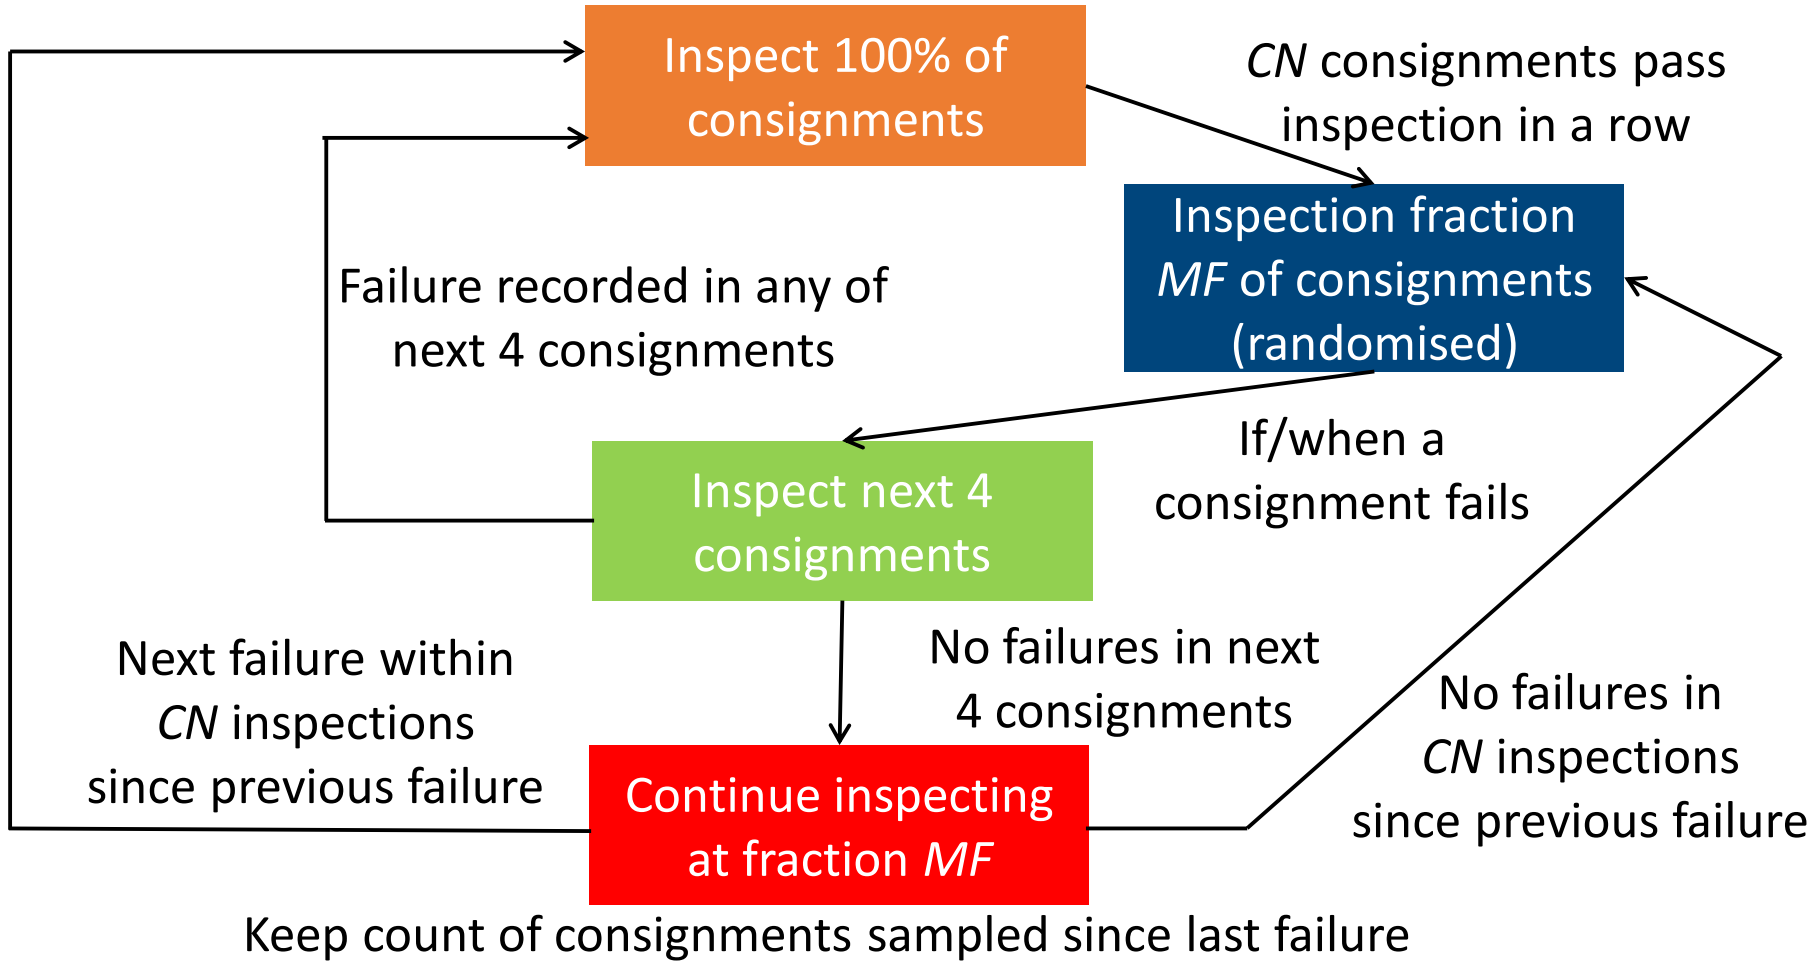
Inspect 100% of consignments

*CN* consignments pass inspection in a row

Inspection fraction *MF* of consignments (randomised)

Failure recorded in any of next 4 consignments

If/when a consignment fails

Inspect next 4 consignments

No failures in next 4 consignments

Next failure within *CN* inspections since previous failure

No failures in *CN* inspections since previous failure

Continue inspecting at fraction *MF*

Keep count of consignments sampled since last failure